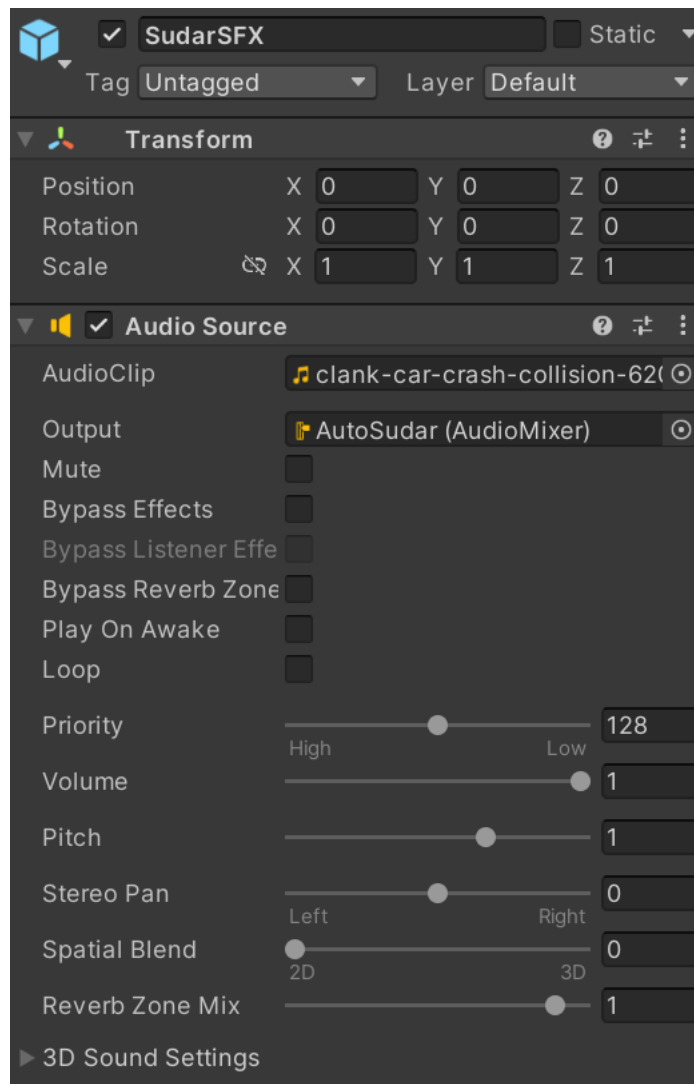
SudarSFX
Static
Tag Untagged
Layer Default

Transform
Position X 0 Y 0 Z 0
Rotation X 0 Y 0 Z 0
Scale X 1 Y 1 Z 1

Audio Source
AudioClip clank-car-crash-collision-62(
Output AutoSudar (AudioMixer)
Mute
Bypass Effects
Bypass Listener Effe
Bypass Reverb Zone
Play On Awake
Loop
Priority 128
High Low
Volume 1
Pitch 1
Stereo Pan 0
Left Right
Spatial Blend 0
2D 3D
Reverb Zone Mix 1
3D Sound Settings